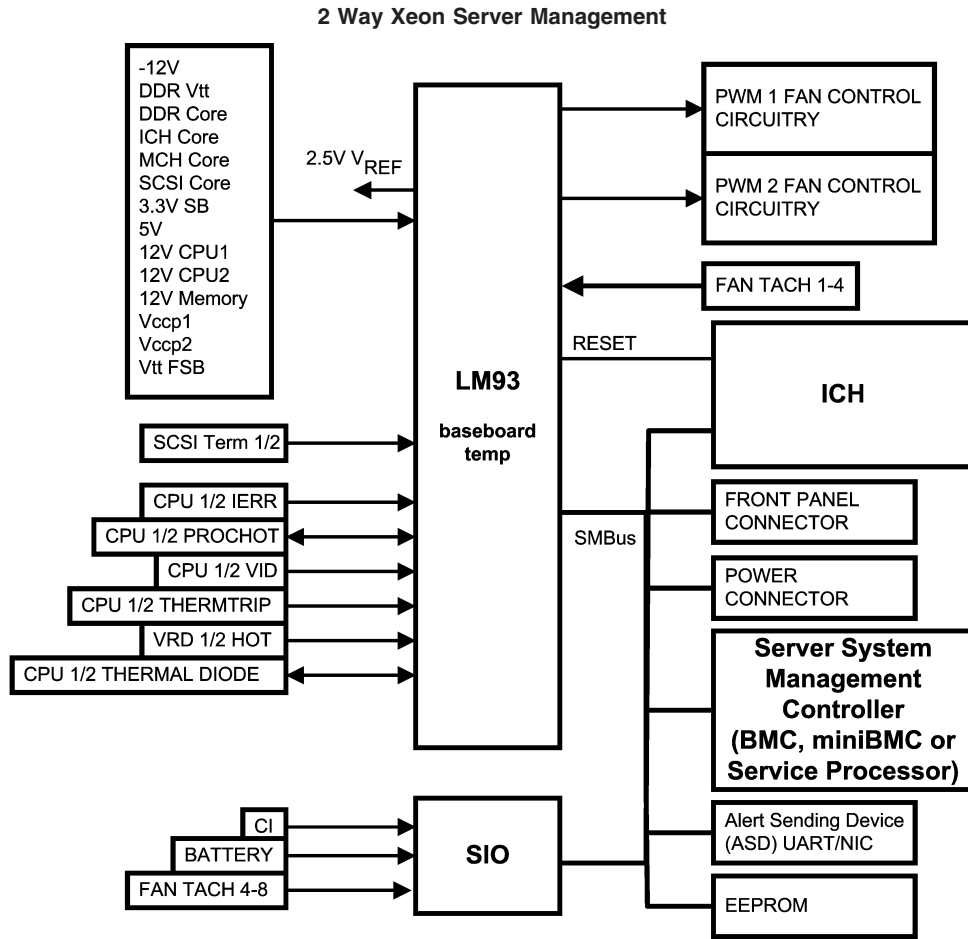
2 Way Xeon Server Management

-12V
DDR Vtt
DDR Core
ICH Core
MCH Core
SCSI Core
3.3V SB
5V
12V CPU1
12V CPU2
12V Memory
Vccp1
Vccp2
Vtt FSB

2.5V $V_{REF}$

LM93

baseboard temp

PWM 1 FAN CONTROL CIRCUITRY

PWM 2 FAN CONTROL CIRCUITRY

FAN TACH 1-4

RESET

ICH

SCSI Term 1/2

CPU 1/2 IERR

CPU 1/2 PROCHOT

CPU 1/2 VID

CPU 1/2 THERMTRIP

VRD 1/2 HOT

CPU 1/2 THERMAL DIODE

SMBus

FRONT PANEL CONNECTOR

POWER CONNECTOR

Server System Management Controller (BMC, miniBMC or Service Processor)

CI

BATTERY

FAN TACH 4-8

SIO

Alert Sending Device (ASD) UART/NIC

EEPROM